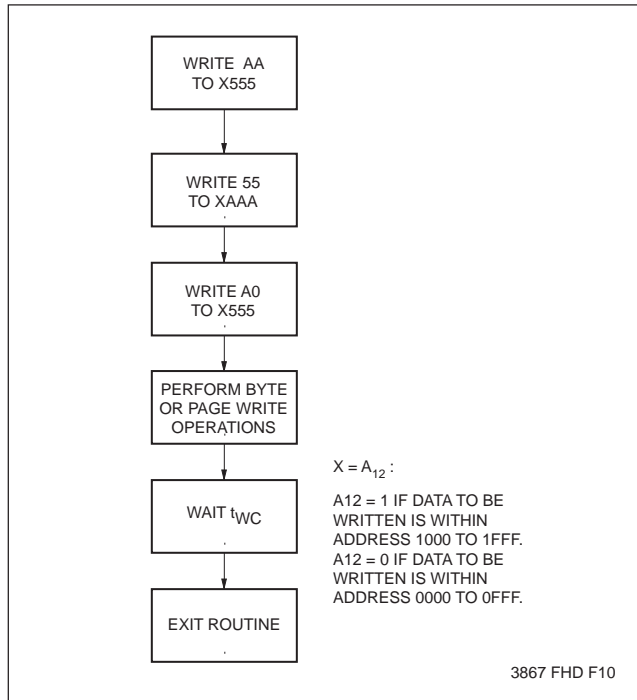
WRITE AA TO X555

WRITE 55 TO XAAA

WRITE A0 TO X555

PERFORM BYTE OR PAGE WRITE OPERATIONS

WAIT $t_{WC}$

EXIT ROUTINE

$X = A_{12}$ :

A12 = 1 IF DATA TO BE WRITTEN IS WITHIN ADDRESS 1000 TO 1FFF.
A12 = 0 IF DATA TO BE WRITTEN IS WITHIN ADDRESS 0000 TO 0FFF.

3867 FHD F10